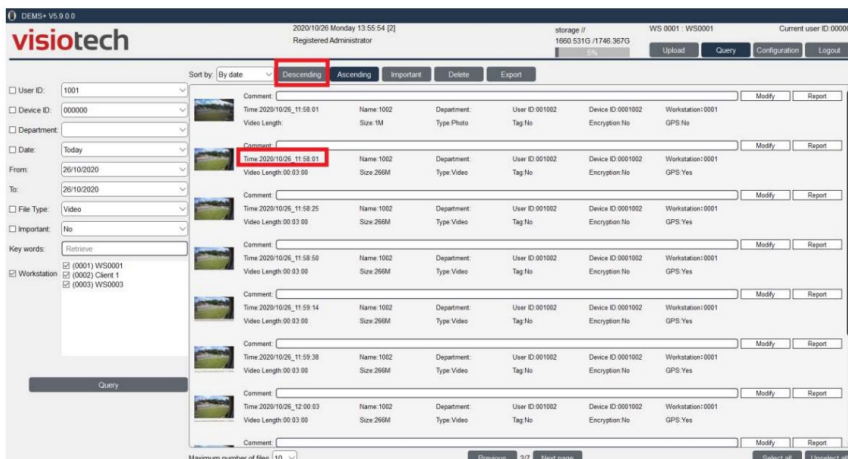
DEMS+ V5.9.0.0

visiotech

2020/10/26 Monday 13:55:54 [2]
Registered Administrator

storage //
1660.531G /1746.367G
5%

WS 0001 : WS0001

Current user ID:0000

Upload Query Configuration Logout

Sort by: By date

Descending Ascending Important Delete Export

User ID: 1001
Device ID: 000000
Department:
Date: Today
From: 26/10/2020
To: 26/10/2020
File Type: Video
Important: No
Key words: Retrieve
Workstation (0001) WS0001
(0002) Client 1
(0003) WS0003

Query

Comment: Modify Report
Time:2020/10/26_11:58:01 Name:1002 Department: User ID:001002 Device ID:0001002 Workstation:0001
Video Length: Size:1M Type:Photo Tag:No Encryption:No GPS:No

Comment: Modify Report
Time:2020/10/26_11:58:01 Name:1002 Department: User ID:001002 Device ID:0001002 Workstation:0001
Video Length:00:03:00 Size:266M Type:Video Tag:No Encryption:No GPS:Yes

Comment: Modify Report
Time:2020/10/26_11:58:25 Name:1002 Department: User ID:001002 Device ID:0001002 Workstation:0001
Video Length:00:03:00 Size:266M Type:Video Tag:No Encryption:No GPS:Yes

Comment: Modify Report
Time:2020/10/26_11:58:50 Name:1002 Department: User ID:001002 Device ID:0001002 Workstation:0001
Video Length:00:03:00 Size:266M Type:Video Tag:No Encryption:No GPS:Yes

Comment: Modify Report
Time:2020/10/26_11:59:14 Name:1002 Department: User ID:001002 Device ID:0001002 Workstation:0001
Video Length:00:03:00 Size:266M Type:Video Tag:No Encryption:No GPS:Yes

Comment: Modify Report
Time:2020/10/26_11:59:38 Name:1002 Department: User ID:001002 Device ID:0001002 Workstation:0001
Video Length:00:03:00 Size:266M Type:Video Tag:No Encryption:No GPS:Yes

Comment: Modify Report
Time:2020/10/26_12:00:03 Name:1002 Department: User ID:001002 Device ID:0001002 Workstation:0001
Video Length:00:03:00 Size:266M Type:Video Tag:No Encryption:No GPS:Yes

Comment: Modify Report

Maximum number of files 10 Previous 3/7 Next page Select all Unselect all